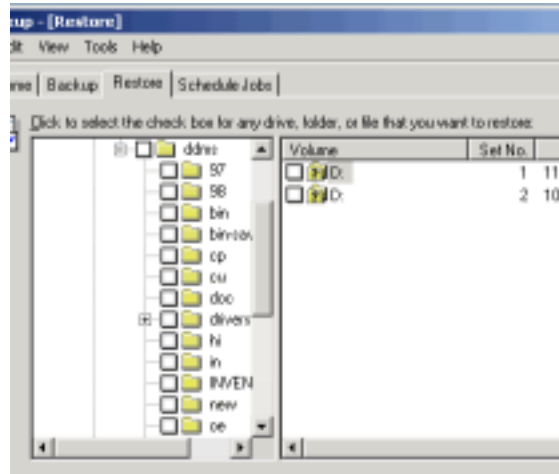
cup - [Restore]
dit View Tools Help
me | Backup | Restore | Schedule Jobs |
Click to select the check box for any drive, folder, or file that you want to restore:
ddms
97
98
bin
bin-sav
cp
cu
doc
drivers
hi
in
INVEN
new
oe

| Volume | Set No. | |
|---|---|---|
| D: | 1 | 11 |
| D: | 2 | 10 |